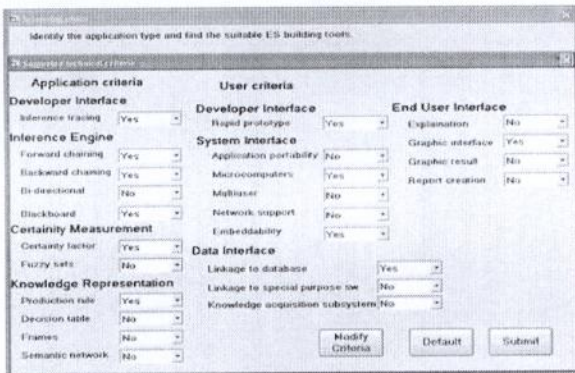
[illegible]

Identify the application type and find the suitable ES building tools.

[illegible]

Application criteria

Developer Interface

Inference tracing Yes

Inference Engine

Forward chaining Yes

Backward chaining Yes

Bi-directional No

Blackboard Yes

Certainity Measurement

Certainty factor Yes

Fuzzy sets No

Knowledge Representation

Production rule Yes

Decision table No

Frames No

Semantic network No

User criteria

Developer Interface

Rapid prototype Yes

System Interface

Application portability No

Microcomputers Yes

Multiuser No

Network support No

Embeddability Yes

Data Interface

Linkage to database Yes

Linkage to special purpose sw No

Knowledge acquisition subsystem No

End User Interface

Explanation No

Graphic interface Yes

Graphic result No

Report creation No

Modify Criteria

Default

Submit